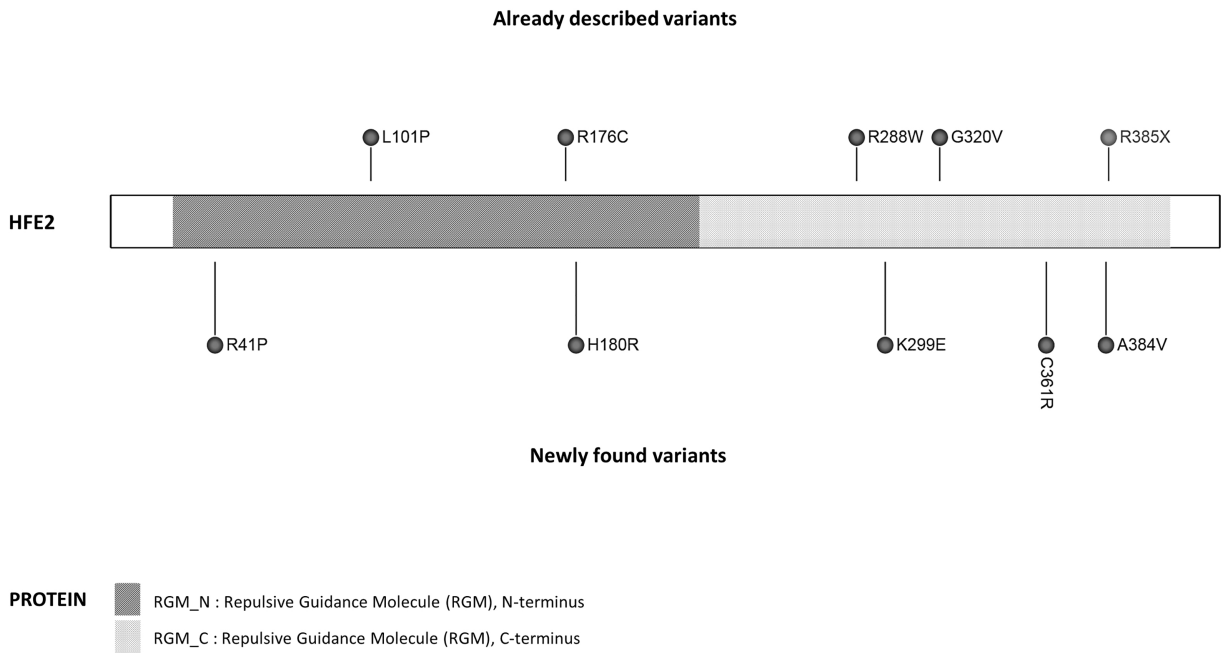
Already described variants

L101P

R176C

R288W

G320V

R385X

HFE2

R41P

H180R

K299E

C361R

A384V

Newly found variants

PROTEIN

RGM_N : Repulsive Guidance Molecule (RGM), N-terminus

RGM_C : Repulsive Guidance Molecule (RGM), C-terminus